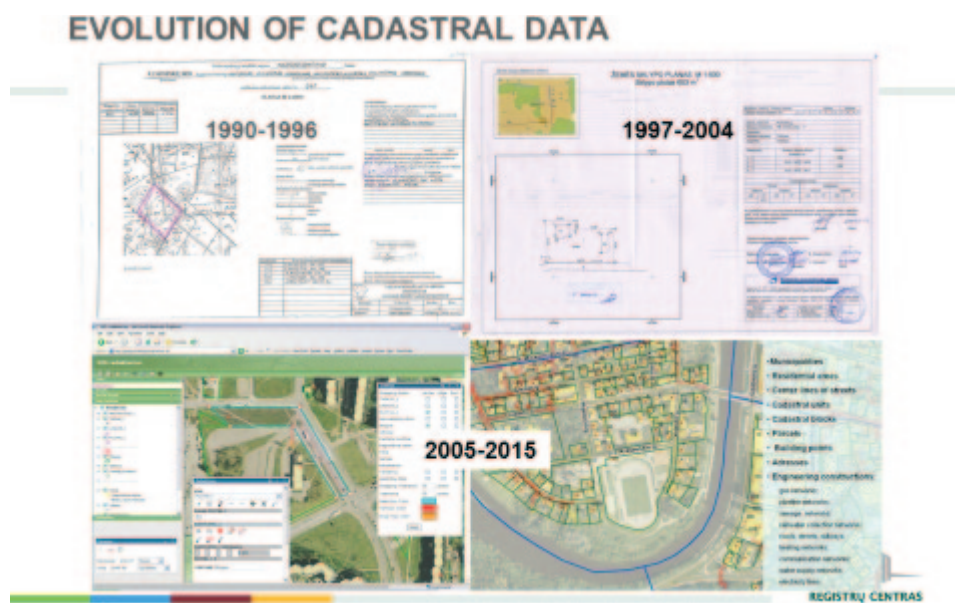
EVOLUTION OF CADASTRAL DATA

1990-1996

ŽEMĖS SKLYPO PLANAS M 1:500

1997-2004

2005-2015

- Municipalities
- Residential areas
- Center lines of streets
- Cadastral units
- Cadastral blocks
- Parcels
- Building points
- Addresses
- Engineering constructions

gas networks
pipeline networks
sewage networks
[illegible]
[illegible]
heating networks
communication networks
water supply networks
electricity lines

REGISTRŲ CENTRAS